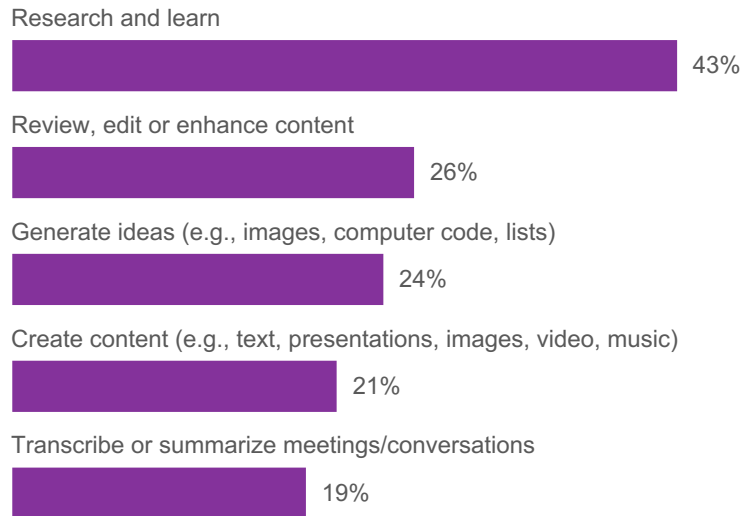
Research and learn
43%

Review, edit or enhance content
26%

Generate ideas (e.g., images, computer code, lists)
24%

Create content (e.g., text, presentations, images, video, music)
21%

Transcribe or summarize meetings/conversations
19%